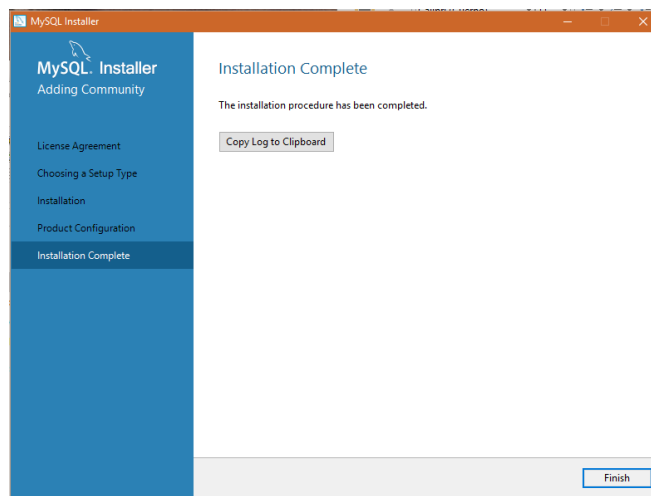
MySQL Installer

MySQL. Installer
Adding Community

License Agreement
Choosing a Setup Type
Installation
Product Configuration
Installation Complete

Installation Complete

The installation procedure has been completed.

Copy Log to Clipboard

Finish